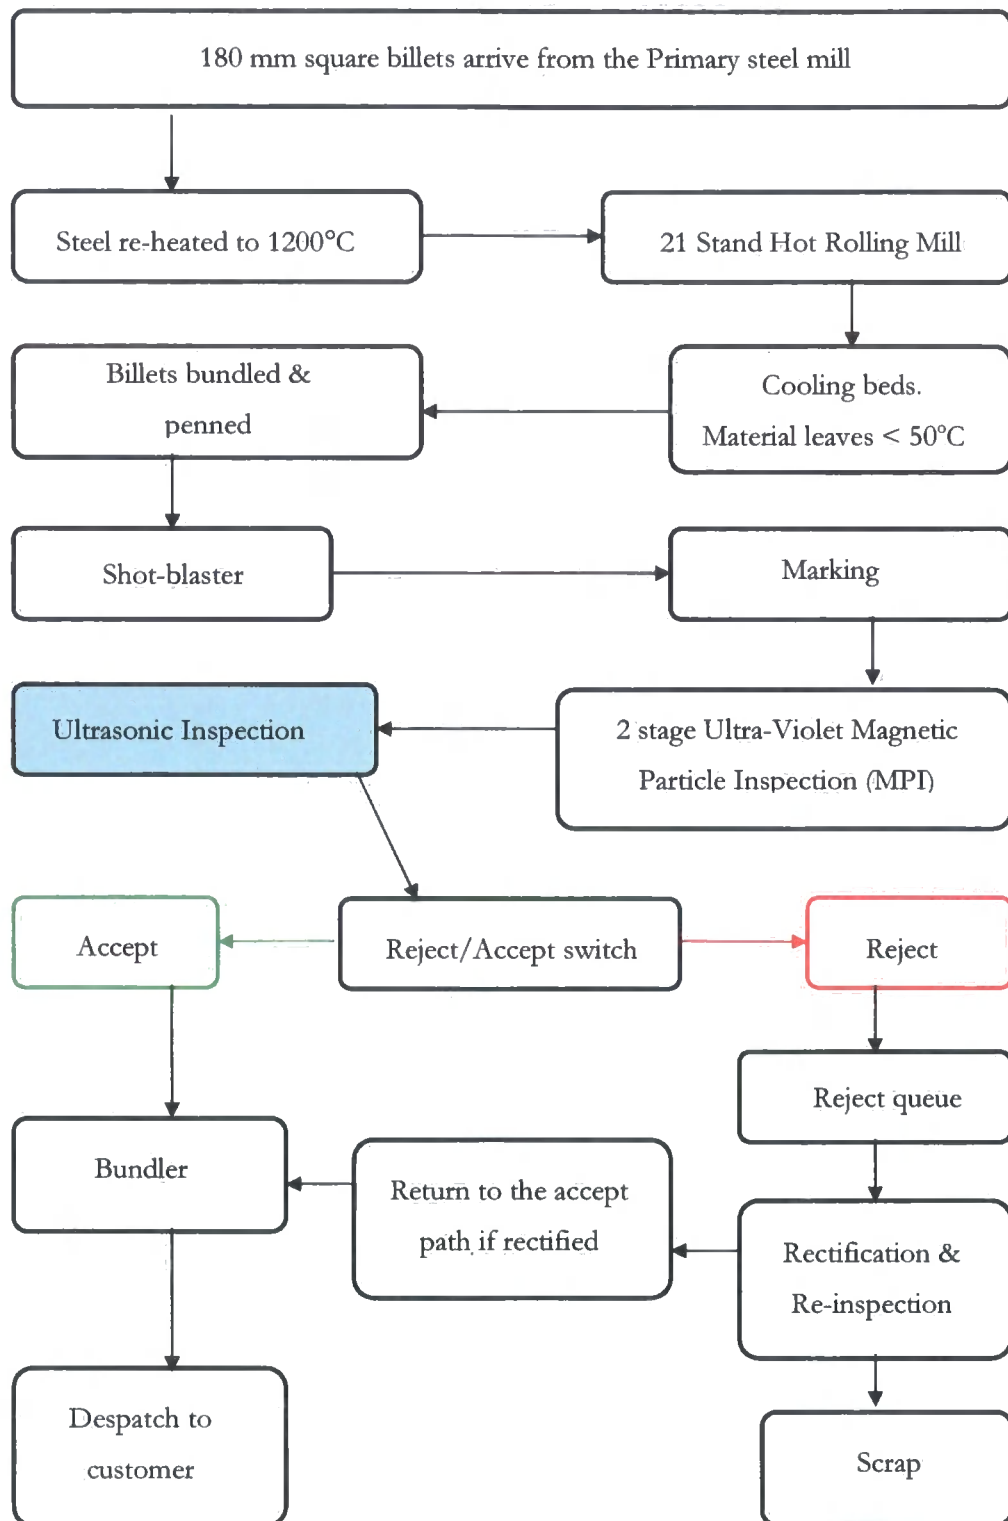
180 mm square billets arrive from the Primary steel mill

Steel re-heated to 1200°C

21 Stand Hot Rolling Mill

Billets bundled & penned

Cooling beds. Material leaves < 50°C

Shot-blaster

Marking

Ultrasonic Inspection

2 stage Ultra-Violet Magnetic Particle Inspection (MPI)

Accept

Reject/Accept switch

Reject

Reject queue

Bundler

Return to the accept path if rectified

Rectification & Re-inspection

Despatch to customer

Scrap